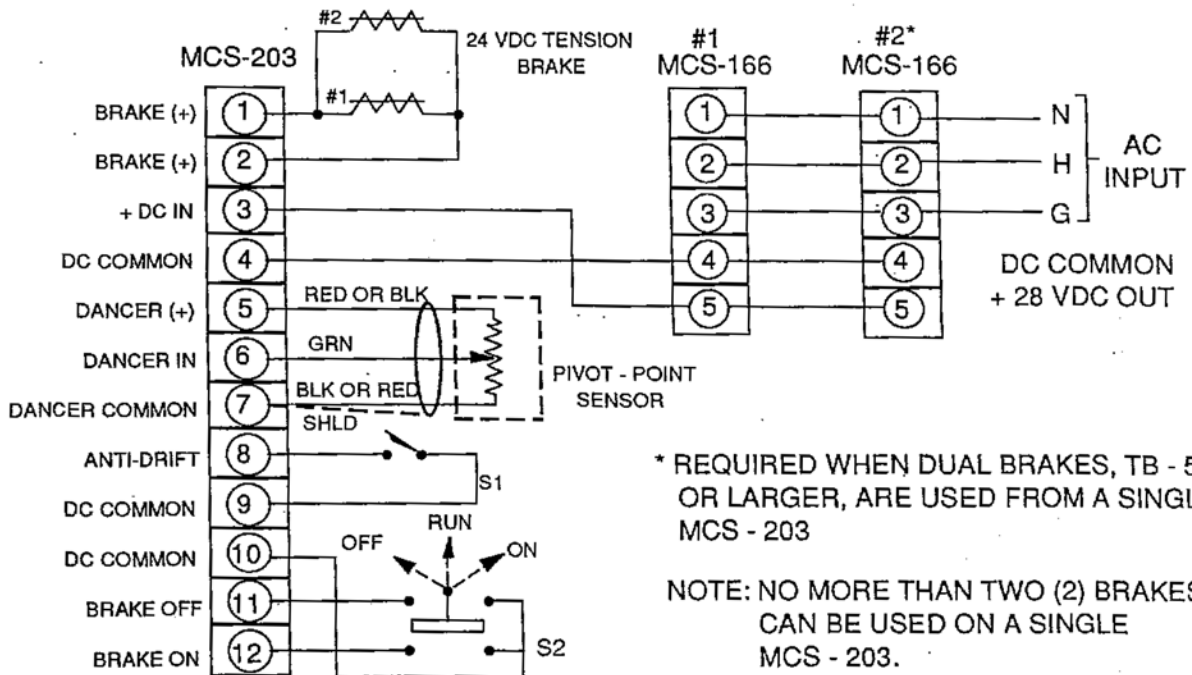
MCS-203

#2

#1

24 VDC TENSION BRAKE

#1 MCS-166

#2* MCS-166

BRAKE (+) 1
BRAKE (+) 2
+ DC IN 3
DC COMMON 4
DANCER (+) 5
DANCER IN 6
DANCER COMMON 7
ANTI-DRIFT 8
DC COMMON 9
DC COMMON 10
BRAKE OFF 11
BRAKE ON 12

RED OR BLK
GRN
BLK OR RED
SHLD

PIVOT - POINT SENSOR

S1

OFF
RUN
ON

S2

1 1 N
2 2 H
3 3 G
4 4
5 5

AC INPUT

DC COMMON
+ 28 VDC OUT

* REQUIRED WHEN DUAL BRAKES, TB - 5 OR LARGER, ARE USED FROM A SINGL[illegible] MCS - 203

NOTE: NO MORE THAN TWO (2) BRAKES CAN BE USED ON A SINGLE MCS - 203.